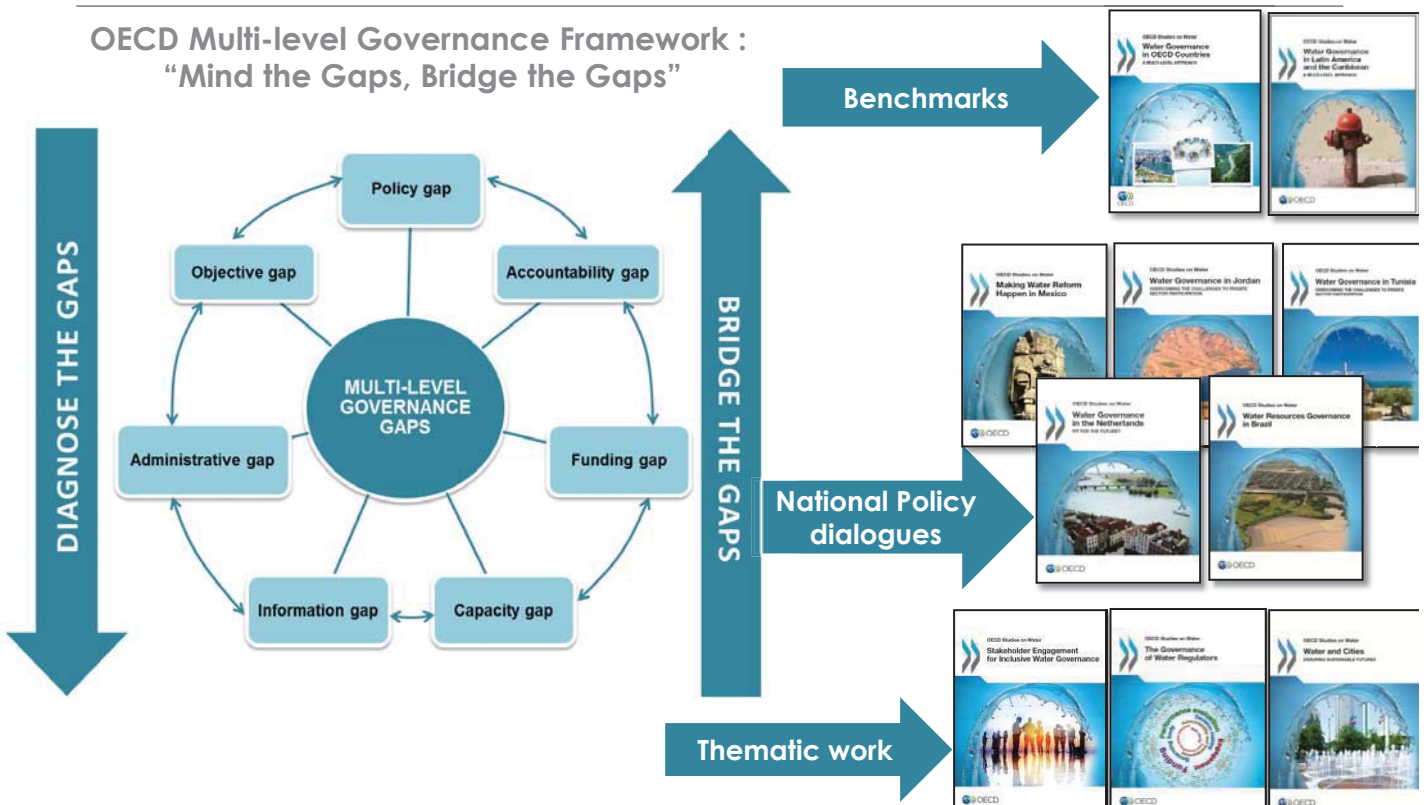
OECD Multi-level Governance Framework : "Mind the Gaps, Bridge the Gaps"

DIAGNOSE THE GAPS

Policy gap

Objective gap

Accountability gap

MULTI-LEVEL GOVERNANCE GAPS

Administrative gap

Funding gap

Information gap

Capacity gap

BRIDGE THE GAPS

Benchmarks

OECD Studies on Water
Water Governance in OECD Countries
A MULTI-LEVEL APPROACH

OECD Studies on Water
Water Governance in Latin America and the Caribbean
A MULTI-LEVEL APPROACH

OECD

National Policy dialogues

OECD Studies on Water
Making Water Reform Happen in Mexico

OECD Studies on Water
Water Governance in Jordan
OVERCOMING THE CHALLENGES TO PRIVATE SECTOR PARTICIPATION

OECD Studies on Water
Water Governance in Tunisia
OVERCOMING THE CHALLENGES TO PRIVATE SECTOR PARTICIPATION

OECD Studies on Water
Water Governance in the Netherlands
FIT FOR THE FUTURE?

OECD Studies on Water
Water Resources Governance in Brazil

OECD

Thematic work

OECD Studies on Water
Stakeholder Engagement for Inclusive Water Governance

OECD Studies on Water
The Governance of Water Regulators

OECD Studies on Water
Water and Cities
ENSURING SUSTAINABLE FUTURES

OECD